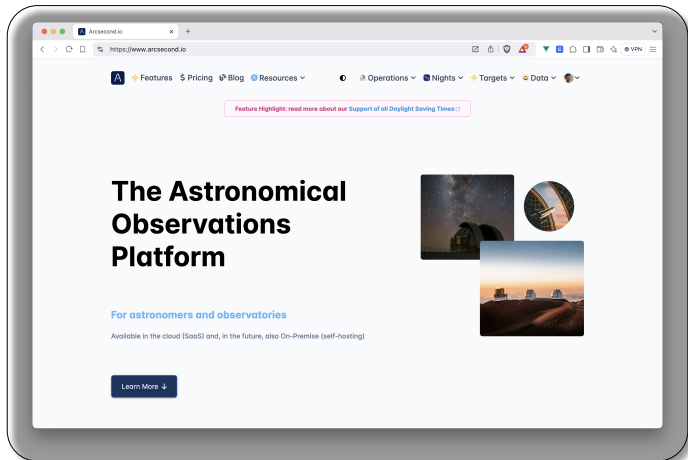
Arcsecond.io

https://www.arcsecond.io

VPN

Features $ Pricing Blog Resources

Operations Nights Targets Data

Feature Highlight: read more about our Support of all Daylight Saving Times

The Astronomical Observations Platform

For astronomers and observatories

Available in the cloud (SaaS) and, in the future, also On-Premise (self-hosting)

Learn More ↓